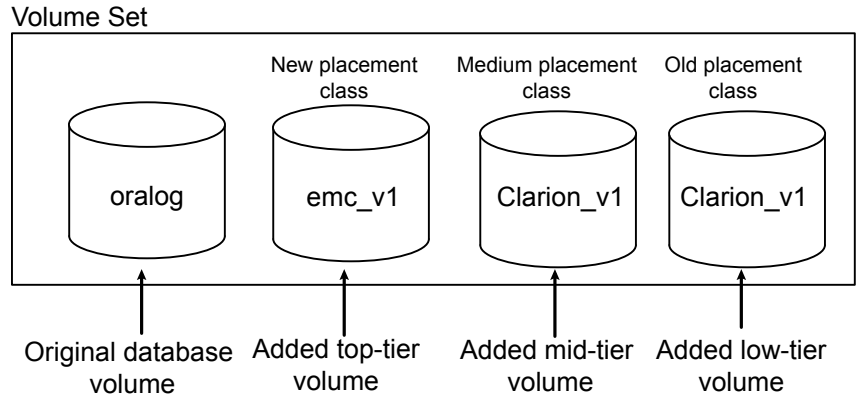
Volume Set

New placement class

Medium placement class

Old placement class

oralog

emc_v1

Clarion_v1

Clarion_v1

Original database volume

Added top-tier volume

Added mid-tier volume

Added low-tier volume